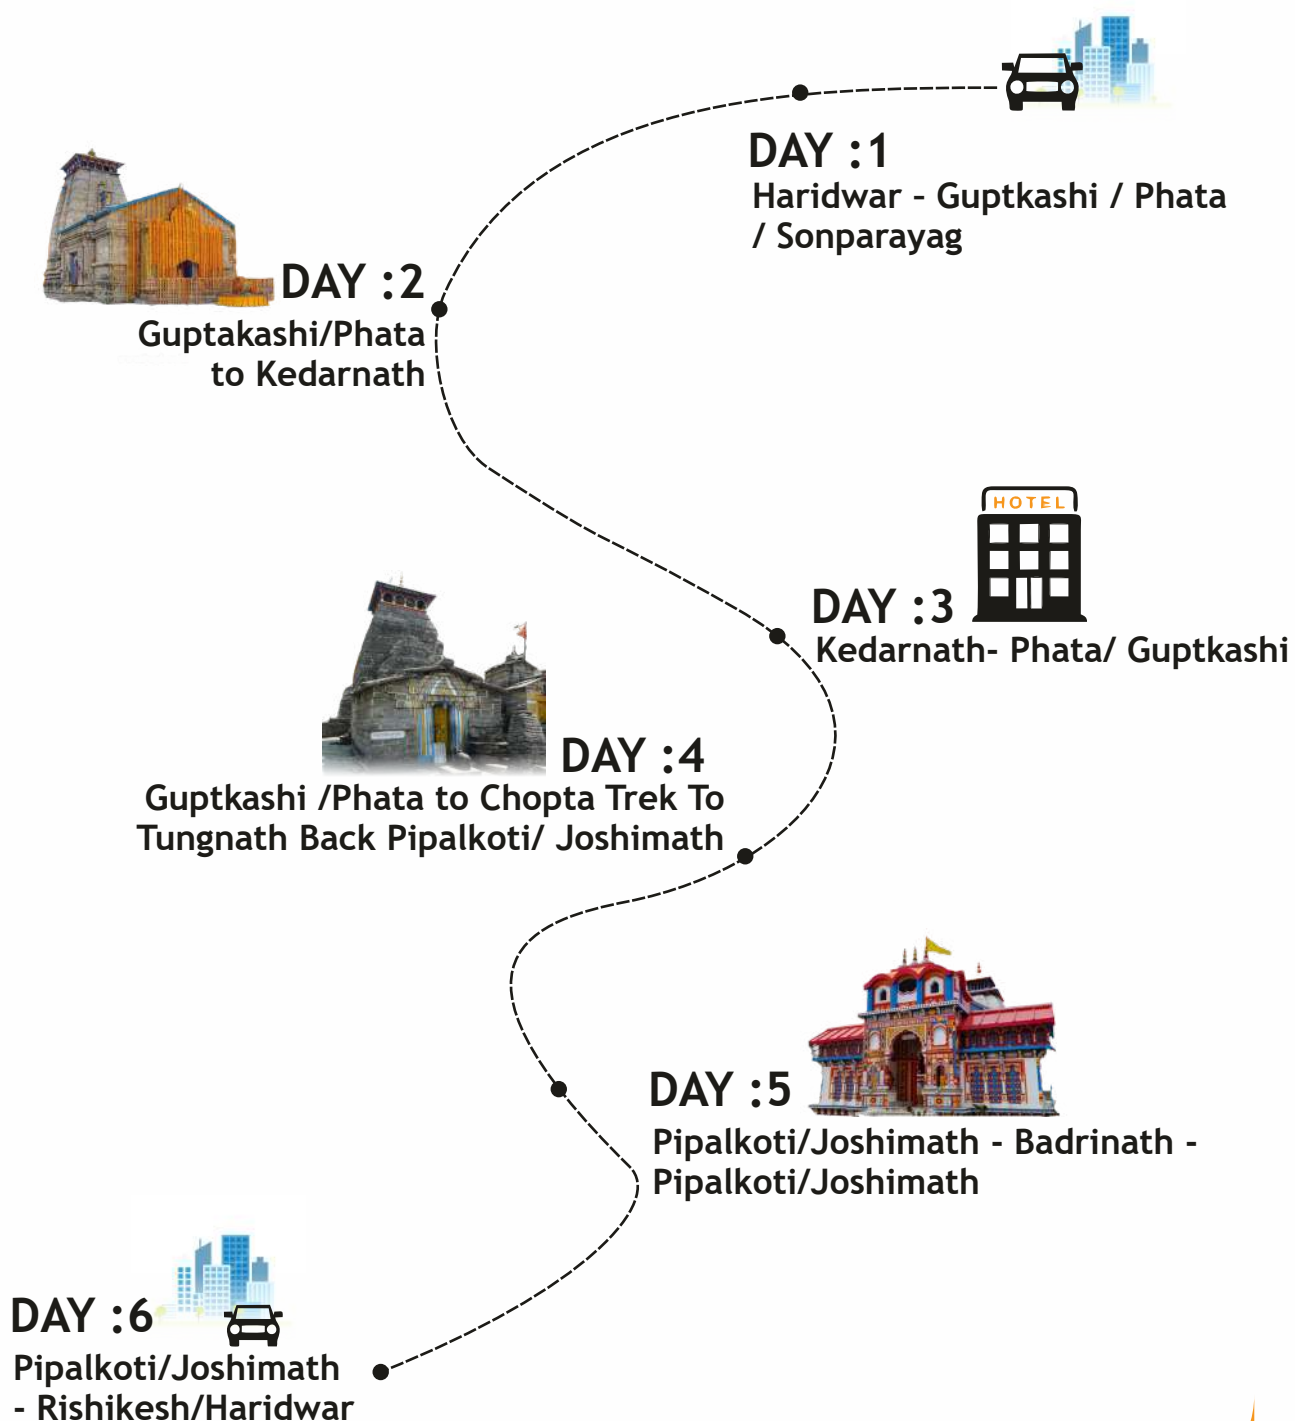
DAY :1
Haridwar - Guptkashi / Phata / Sonparayag

DAY :2
Guptakashi/Phata to Kedarnath

HOTEL

DAY :3
Kedarnath- Phata/ Guptkashi

DAY :4
Guptkashi /Phata to Chopta Trek To Tungnath Back Pipalkoti/ Joshimath

DAY :5
Pipalkoti/Joshimath - Badrinath - Pipalkoti/Joshimath

DAY :6
Pipalkoti/Joshimath - Rishikesh/Haridwar